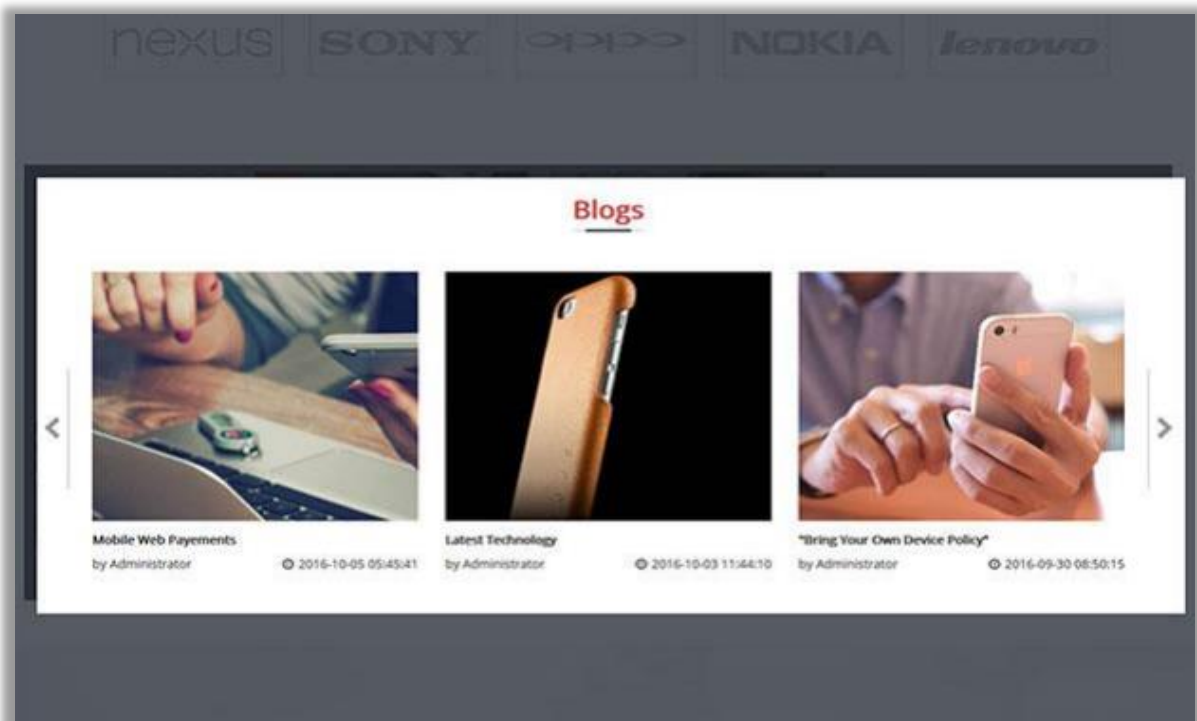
nexus SONY OPPO NOKIA lenovo

Blogs

Mobile Web Payements
by Administrator 2016-10-05 05:45:41

Latest Technology
by Administrator 2016-10-03 11:44:10

"Bring Your Own Device Policy"
by Administrator 2016-09-30 08:50:15